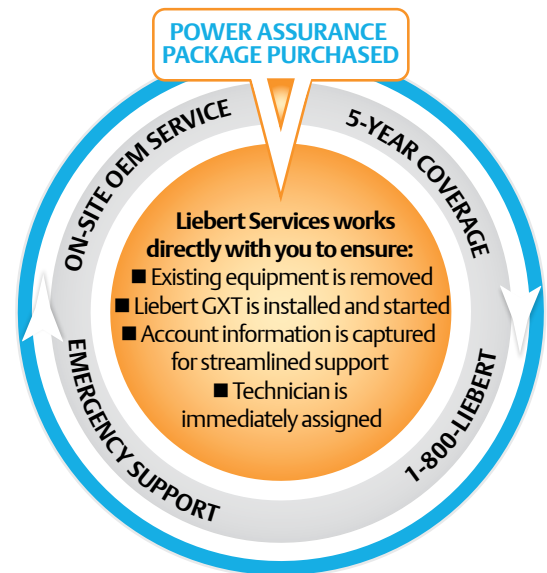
POWER ASSURANCE PACKAGE PURCHASED

ON-SITE OEM SERVICE

5-YEAR COVERAGE

Liebert Services works directly with you to ensure:
■ Existing equipment is removed
■ Liebert GXT is installed and started
■ Account information is captured for streamlined support
■ Technician is immediately assigned

EMERGENCY SUPPORT

1-800-LIEBERT